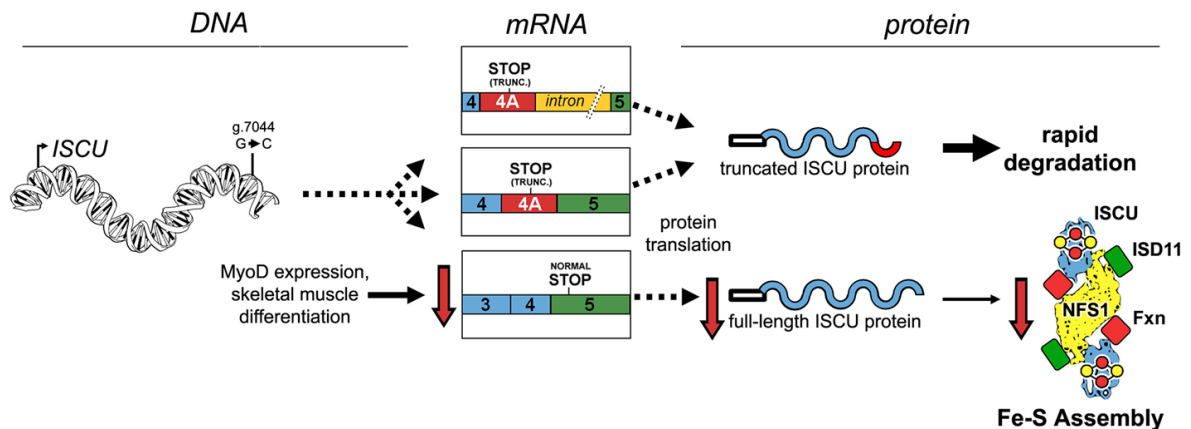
DNA

mRNA

protein

ISCU

g.7044
G → C

STOP
(TRUNC.)

4 4A intron 5

STOP
(TRUNC.)

4 4A 5

NORMAL
STOP

3 4 5

MyoD expression, skeletal muscle differentiation

protein translation

truncated ISCU protein

rapid degradation

full-length ISCU protein

ISCU

ISD11

NFS1

Fxn

Fe-S Assembly